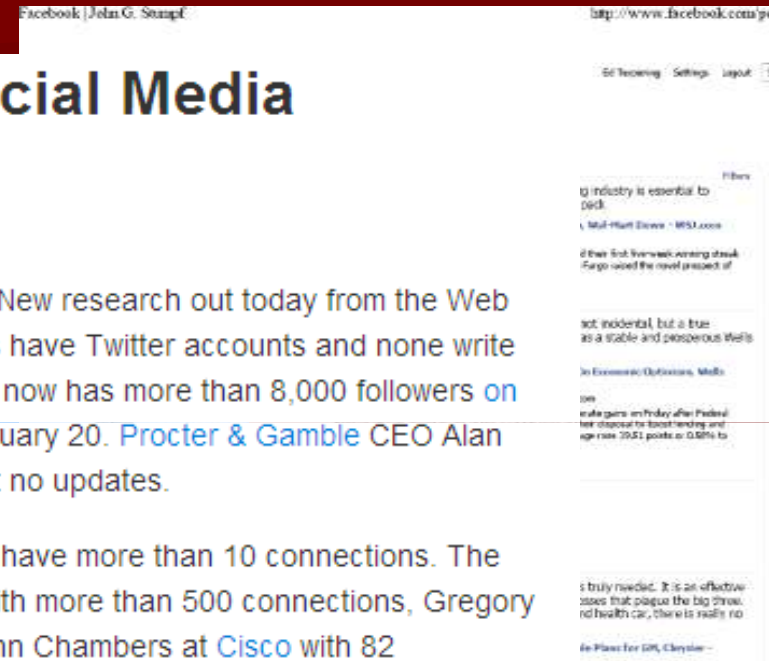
Facebook | John G. Stumpf

http://www.facebook.com/p

cial Media

Ed Tecnering Settings Logout

New research out today from the Web have Twitter accounts and none write now has more than 8,000 followers on uary 20. Procter & Gamble CEO Alan no updates.

have more than 10 connections. The th more than 500 connections, Gregory nn Chambers at Cisco with 82

g industry is essential to

Wal-Mart Down - WSJ.com

d their first five-week winning streak Fargo raised the novel prospect of

not incidental, but a true as a stable and prosperous Wells

On Economic Optimism, Wells

ate gains on Friday after Federal heir disposal to boost lending and age rose 29.51 points or 0.58% to

s truly needed. It is an effective sses that plague the big three. nd health car, there is really no

le Plans for GM, Chrysler -